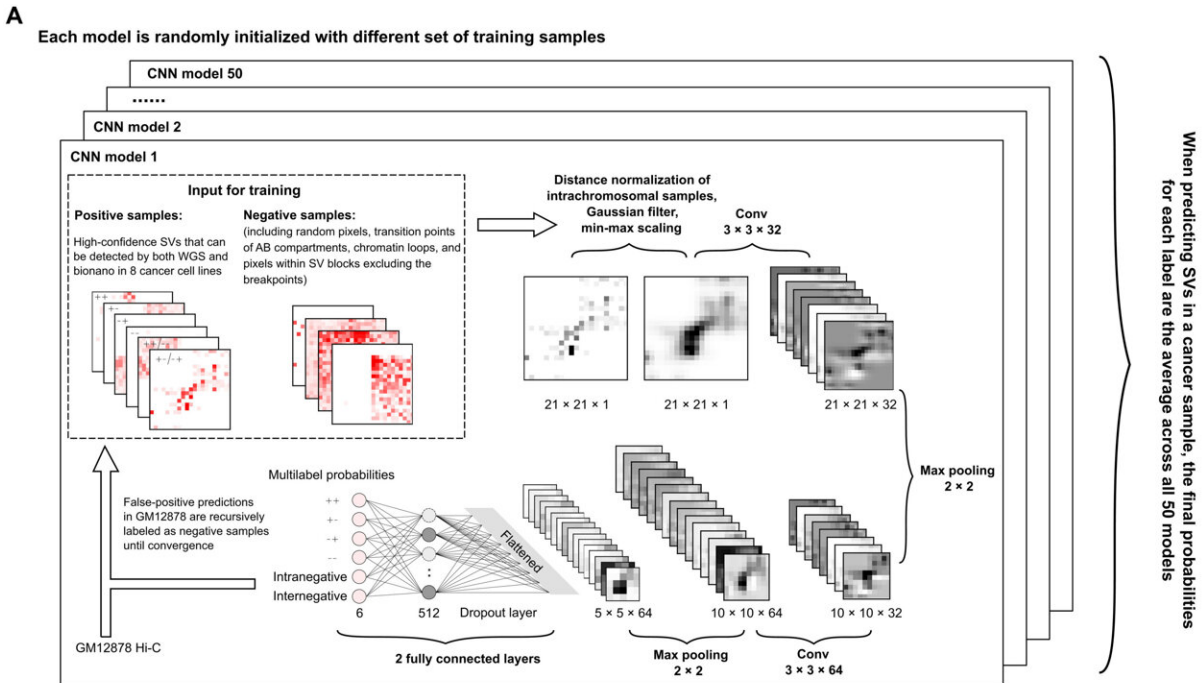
A

Each model is randomly initialized with different set of training samples

CNN model 50

.......

CNN model 2

CNN model 1

Input for training

Positive samples:

High-confidence SVs that can be detected by both WGS and bionano in 8 cancer cell lines

Negative samples:

(including random pixels, transition points of AB compartments, chromatin loops, and pixels within SV blocks excluding the breakpoints)

++

+-

-+

--

Distance normalization of intrachromosomal samples, Gaussian filter, min-max scaling

Conv
3 × 3 × 32

21 × 21 × 1

21 × 21 × 1

21 × 21 × 32

Max pooling
2 × 2

Multilabel probabilities

++

+-

-+

--

Intranegative

Internegative

6

512

Dropout layer

Flattened

5 × 5 × 64

10 × 10 × 64

10 × 10 × 32

False-positive predictions in GM12878 are recursively labeled as negative samples until convergence

GM12878 Hi-C

2 fully connected layers

Max pooling
2 × 2

Conv
3 × 3 × 64

When predicting SVs in a cancer sample, the final probabilities for each label are the average across all 50 models